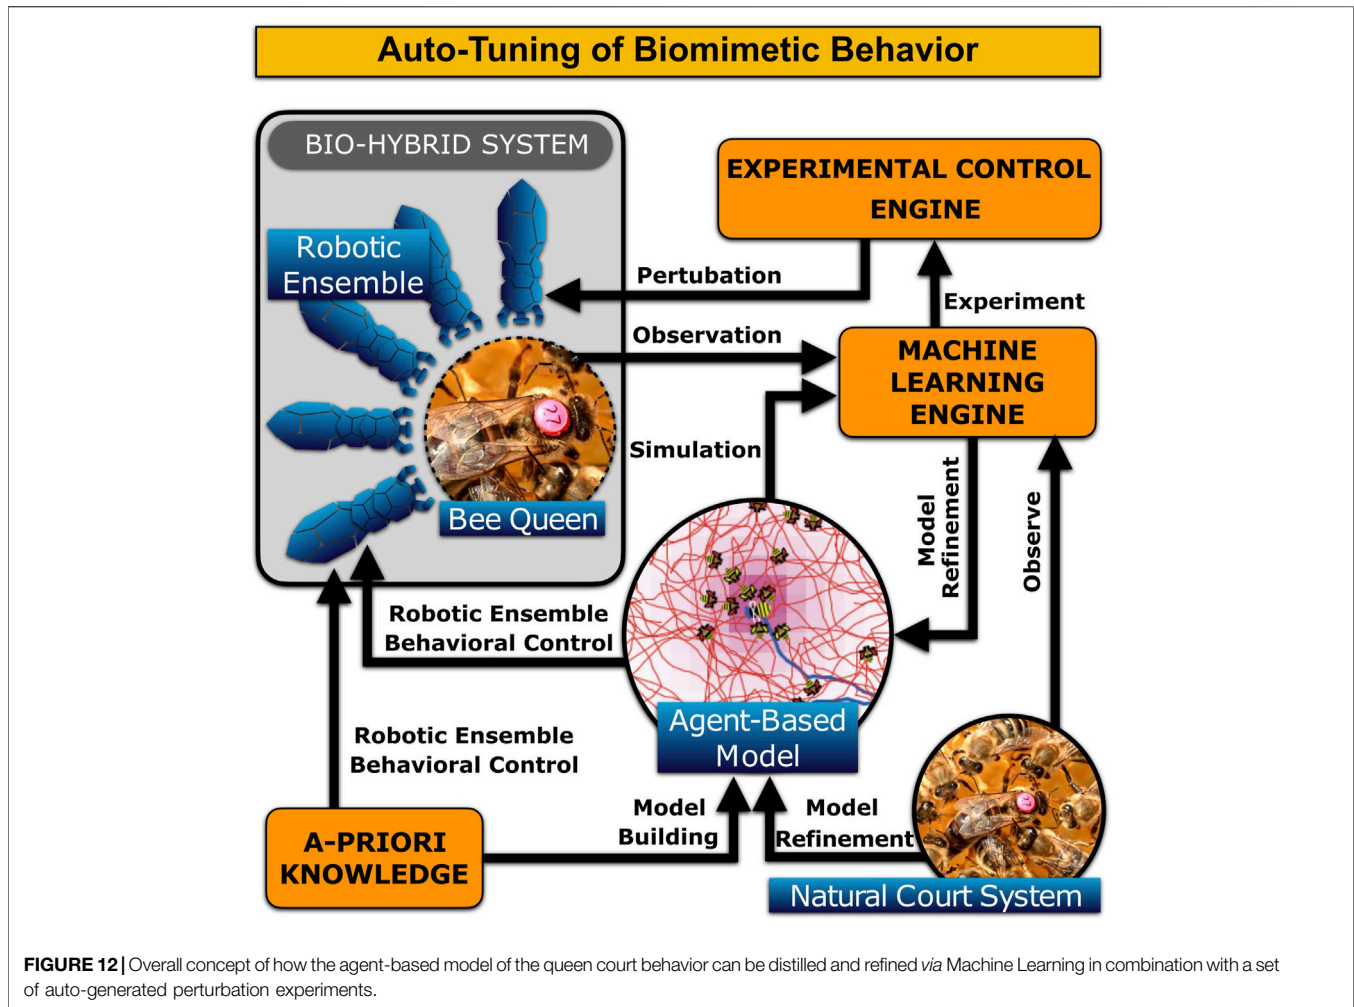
Auto-Tuning of Biomimetic Behavior

BIO-HYBRID SYSTEM

Robotic Ensemble

Bee Queen

EXPERIMENTAL CONTROL ENGINE

Pertubation

Experiment

Observation

MACHINE LEARNING ENGINE

Simulation

Model Refinement

Observe

Robotic Ensemble Behavioral Control

Agent-Based Model

Robotic Ensemble Behavioral Control

Model Building

Model Refinement

A-PRIORI KNOWLEDGE

Natural Court System

**FIGURE 12 |** Overall concept of how the agent-based model of the queen court behavior can be distilled and refined *via* Machine Learning in combination with a set of auto-generated perturbation experiments.